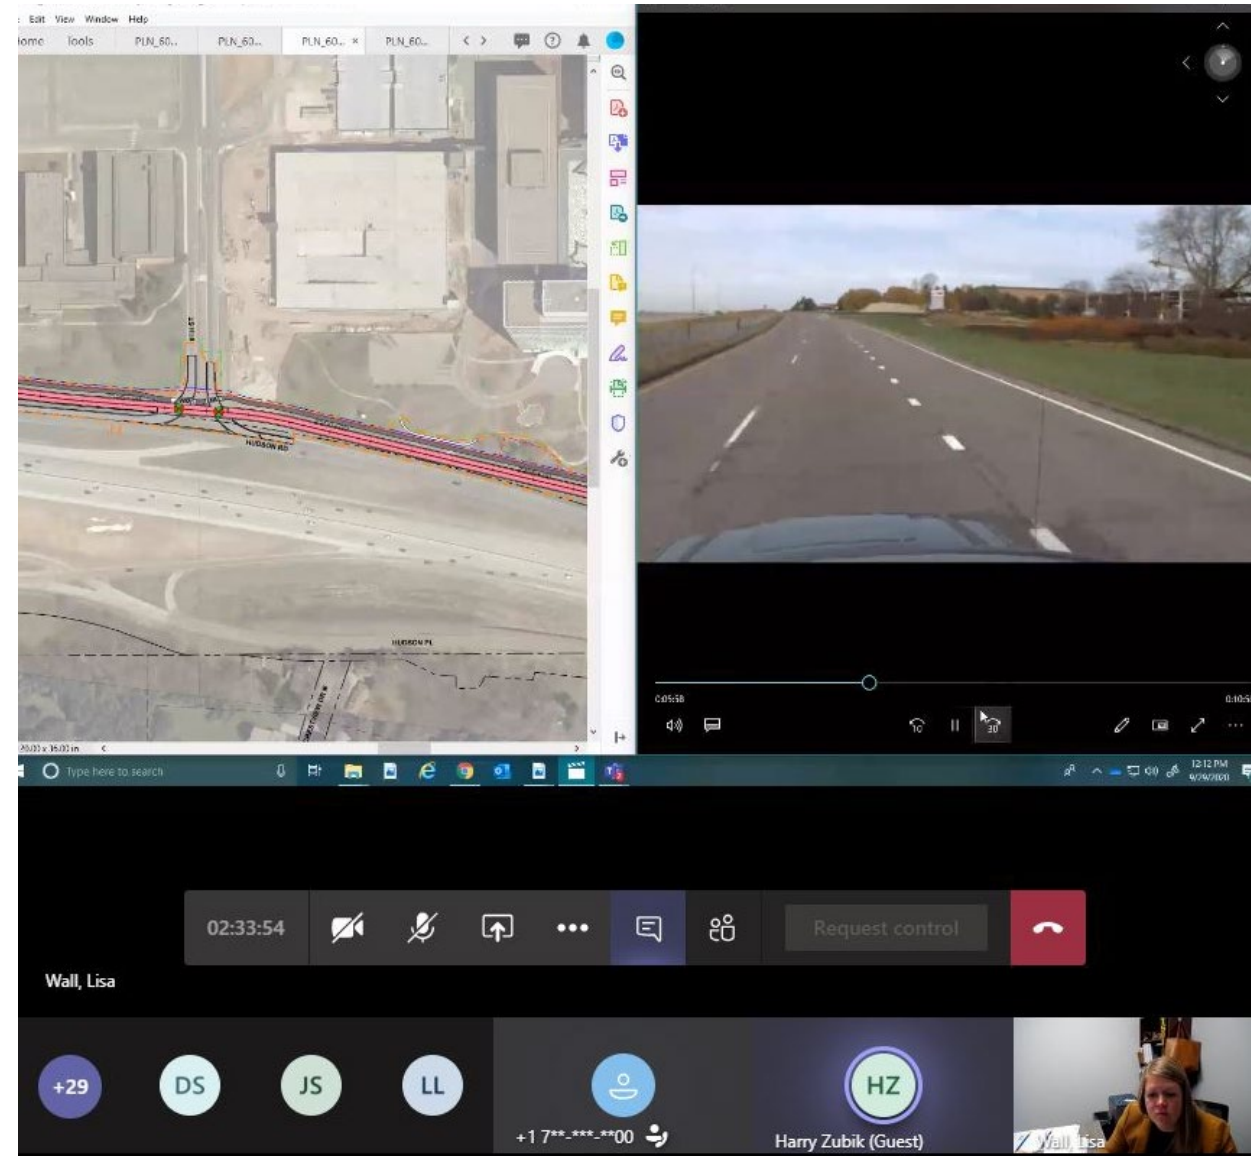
Edit View Window Help

Home Tools PLN_60... PLN_60... PLN_60... × PLN_60...

HUDSON RD

HUDSON PL

20.00 x 16.00 in

0:05:58

0:10:5

Type here to search

12:12 PM 9/29/2020

02:33:54

Request control

Wall, Lisa

+29

DS

JS

LL

+1 7**-***-**00

HZ

Harry Zubik (Guest)

Wall, Lisa